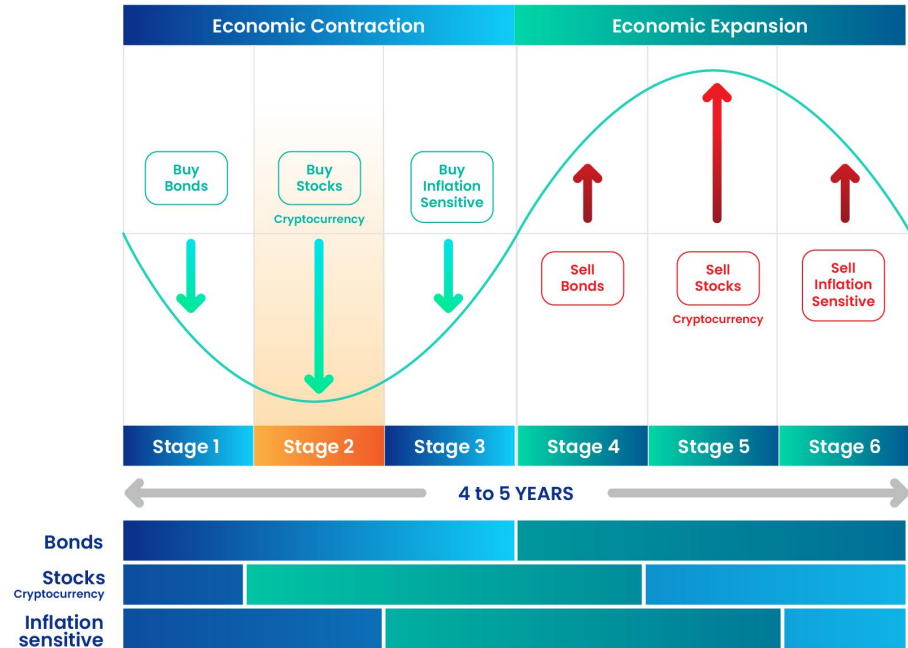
Economic Contraction
Economic Expansion

Buy Bonds

Buy Stocks
Cryptocurrency

Buy Inflation Sensitive

Sell Bonds

Sell Stocks
Cryptocurrency

Sell Inflation Sensitive

Stage 1
Stage 2
Stage 3
Stage 4
Stage 5
Stage 6

4 to 5 YEARS

Bonds
Stocks
Cryptocurrency
Inflation sensitive